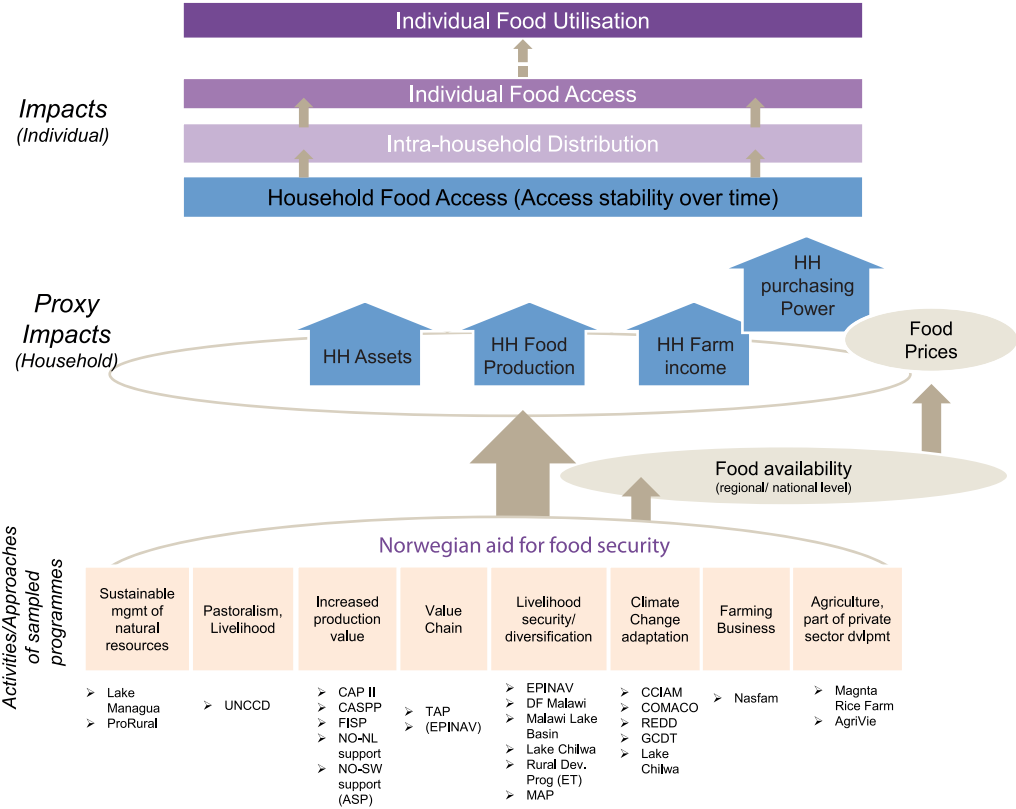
Individual Food Utilisation

Impacts
(Individual)

Individual Food Access

Intra-household Distribution

Household Food Access (Access stability over time)

Proxy
Impacts
(Household)

HH purchasing Power

HH Assets

HH Food Production

HH Farm income

Food Prices

Food availability
(regional/ national level)

Norwegian aid for food security

Activities/Approaches of sampled programmes

| Sustainable mgmt of natural resources | Pastoralism, Livelihood | Increased production value | Value Chain | Livelihood security/ diversification | Climate Change adaptation | Farming Business | Agriculture, part of private sector dvlpmt |
|---|---|---|---|---|---|---|---|
| ➢ Lake Managua<br>➢ ProRural | ➢ UNCCD | ➢ CAP II<br>➢ CASPP<br>➢ FISP<br>➢ NO-NL support<br>➢ NO-SW support (ASP) | ➢ TAP<br>➢ (EPINAV) | ➢ EPINAV<br>➢ DF Malawi<br>➢ Malawi Lake Basin<br>➢ Lake Chilwa<br>➢ Rural Dev. Prog (ET)<br>➢ MAP | ➢ CCIAM<br>➢ COMACO<br>➢ REDD<br>➢ GCDT<br>➢ Lake Chilwa | ➢ Nasfam | ➢ Magnta Rice Farm<br>➢ AgriVie |